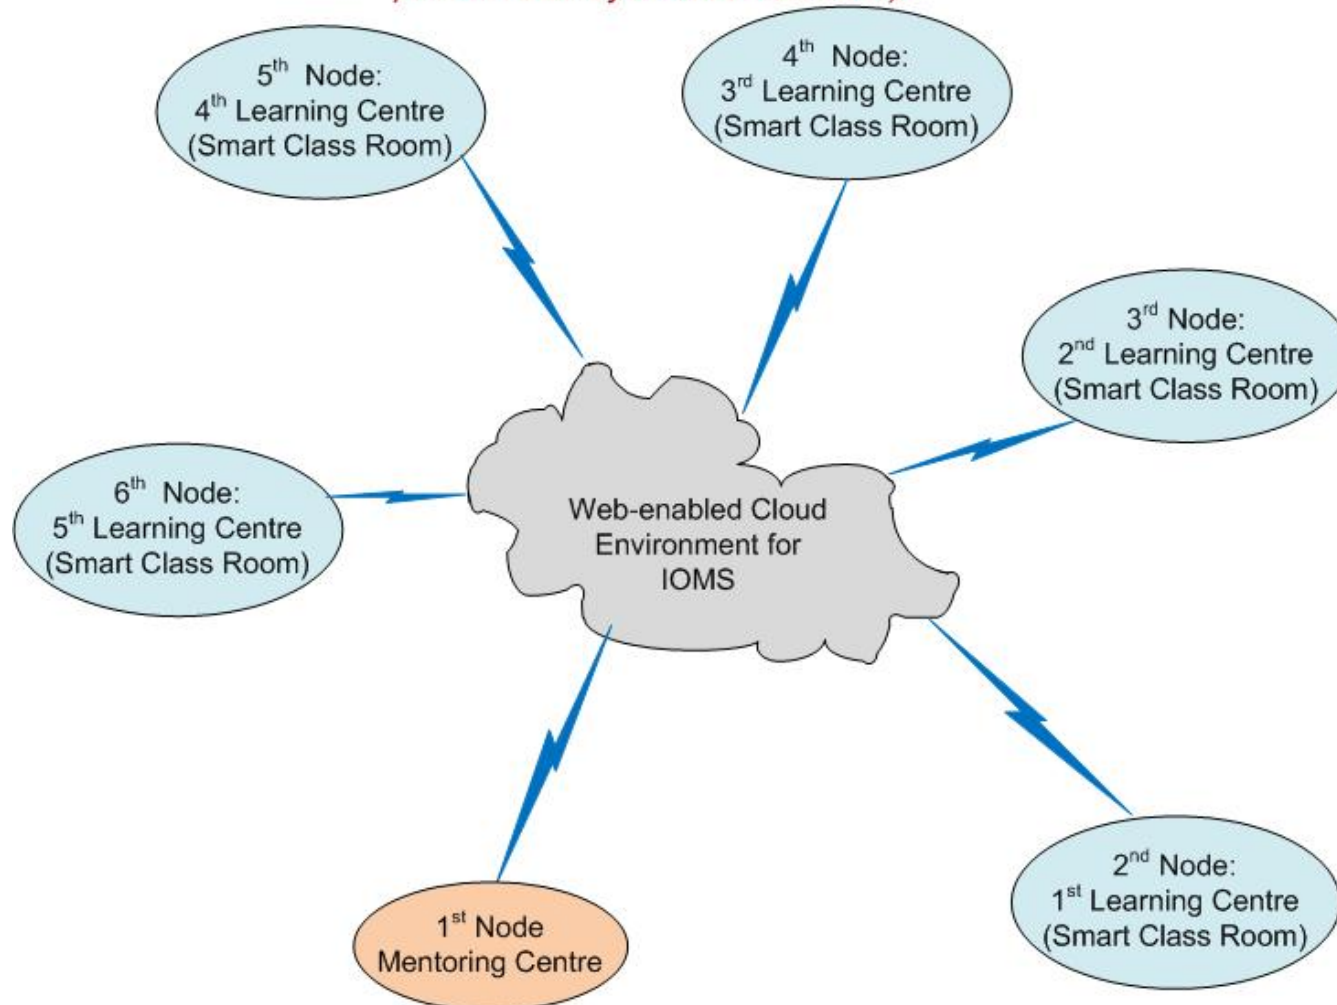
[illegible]

5$^{th}$ Node:
4$^{th}$ Learning Centre
(Smart Class Room)

4$^{th}$ Node:
3$^{rd}$ Learning Centre
(Smart Class Room)

3$^{rd}$ Node:
2$^{nd}$ Learning Centre
(Smart Class Room)

6$^{th}$ Node:
5$^{th}$ Learning Centre
(Smart Class Room)

Web-enabled Cloud
Environment for
IOMS

2$^{nd}$ Node:
1$^{st}$ Learning Centre
(Smart Class Room)

1$^{st}$ Node
Mentoring Centre